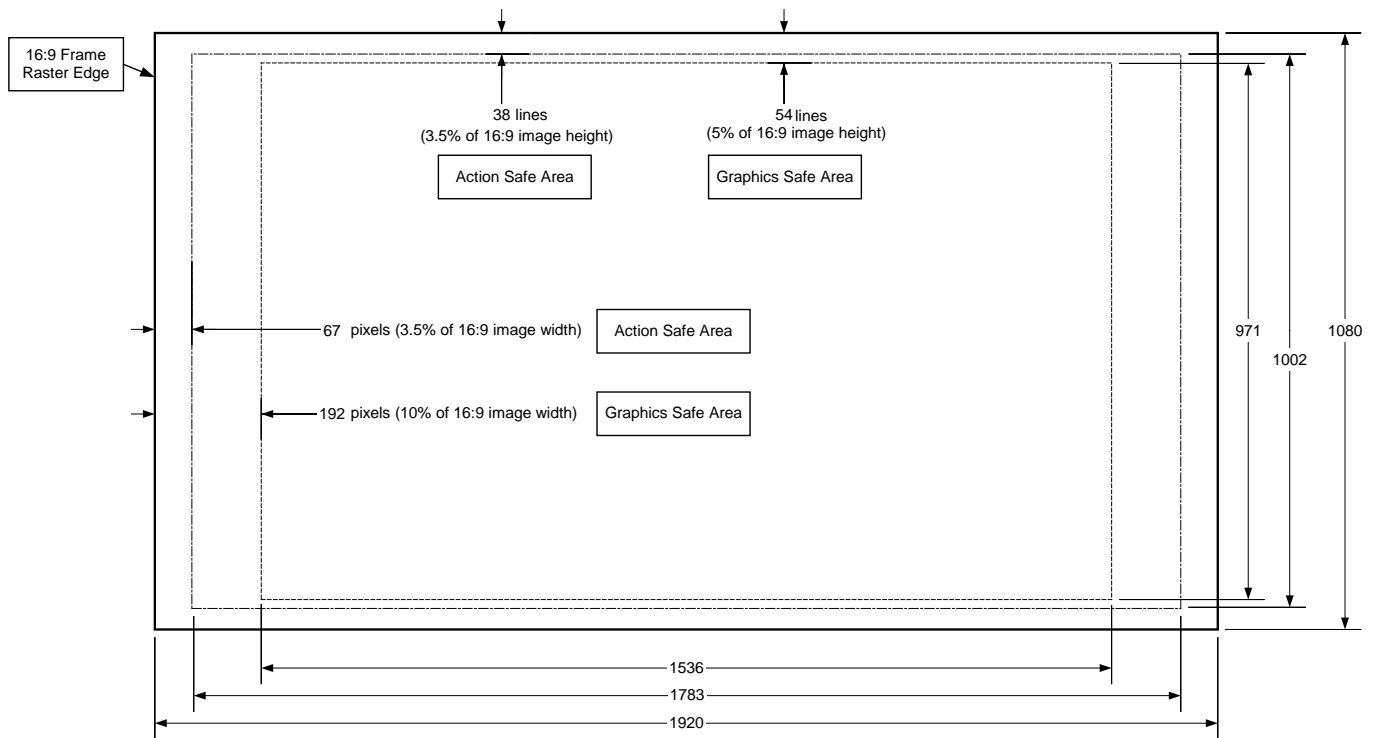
16:9 Frame Raster Edge

38 lines
(3.5% of 16:9 image height)

Action Safe Area

54 lines
(5% of 16:9 image height)

Graphics Safe Area

67 pixels (3.5% of 16:9 image width)

Action Safe Area

192 pixels (10% of 16:9 image width)

Graphics Safe Area

971

1002

1080

1536

1783

1920